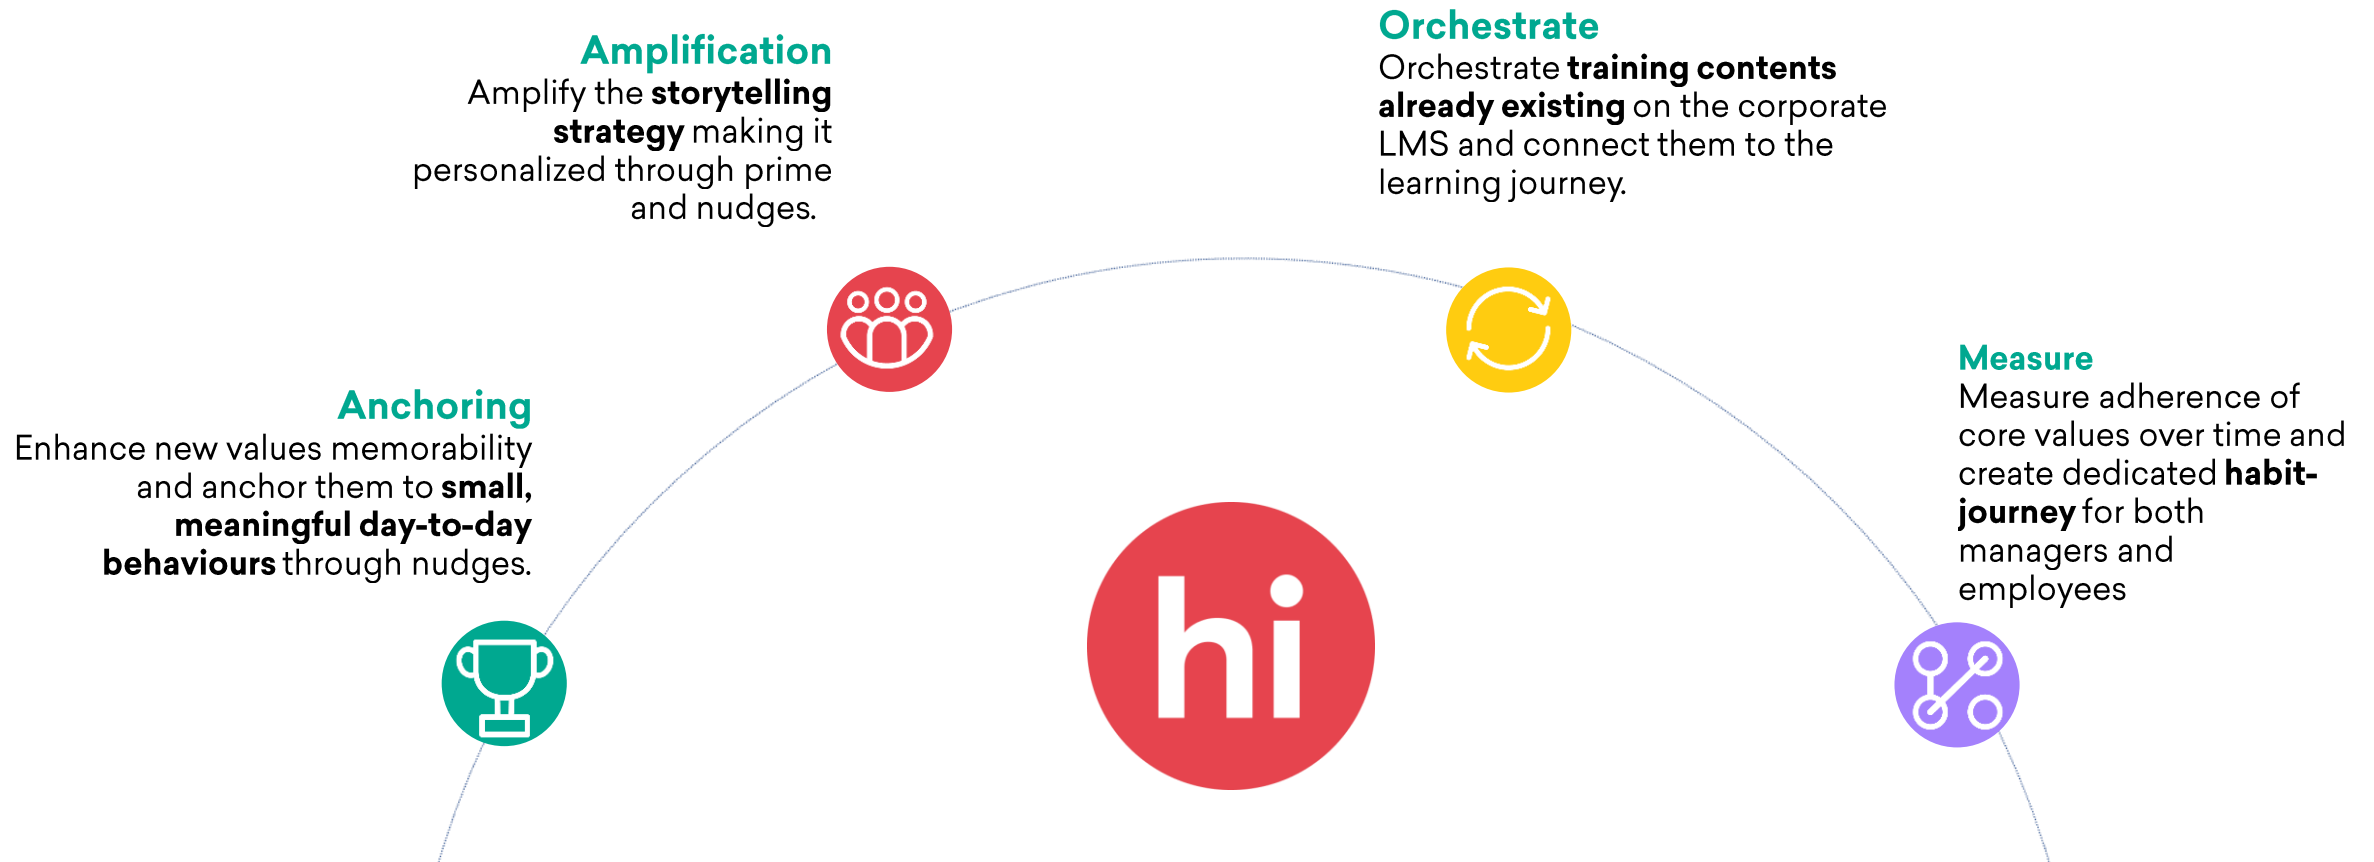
Amplification
Amplify the **storytelling strategy** making it personalized through prime and nudges.

Orchestrate
Orchestrate **training contents already existing** on the corporate LMS and connect them to the learning journey.

Anchoring
Enhance new values memorability and anchor them to **small, meaningful day-to-day behaviours** through nudges.

Measure
Measure adherence of core values over time and create dedicated **habit-journey** for both managers and employees

hi